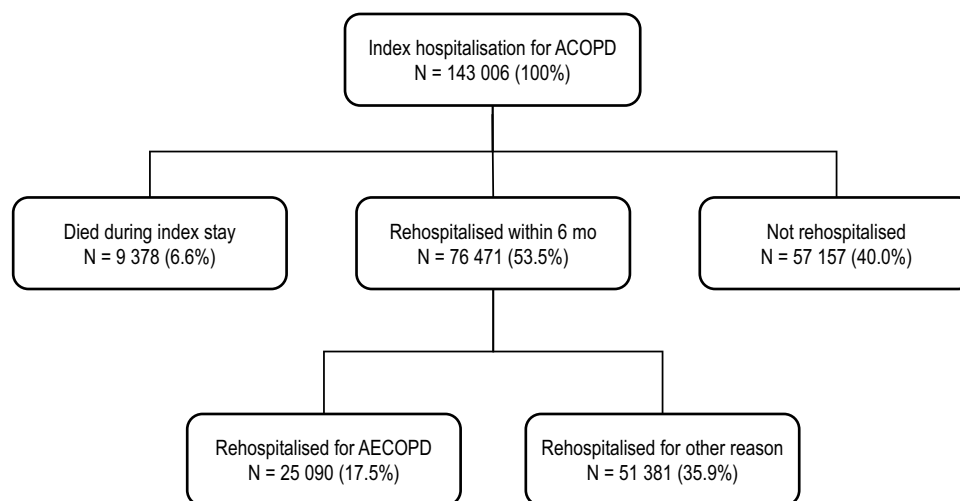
Index hospitalisation for ACOPD
N = 143 006 (100%)

Died during index stay
N = 9 378 (6.6%)

Rehospitalised within 6 mo
N = 76 471 (53.5%)

Not rehospitalised
N = 57 157 (40.0%)

Rehospitalised for AECOPD
N = 25 090 (17.5%)

Rehospitalised for other reason
N = 51 381 (35.9%)